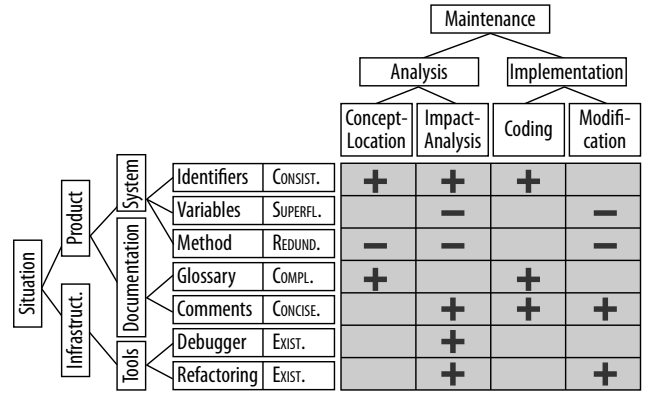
Maintenance

Analysis | Implementation

| Situation | | | | Concept-Location | Impact-Analysis | Coding | Modification |
|---|---|---|---|---|---|---|---|
| Product | System | Identifiers | CONSIST. | + | + | + | |
| | | Variables | SUPERFL. | | − | | − |
| | | Method | REDUND. | − | − | | − |
| | Documentation | Glossary | COMPL. | + | | + | |
| | | Comments | CONCISE. | | + | + | + |
| Infrastruct. | Tools | Debugger | EXIST. | | + | | |
| | | Refactoring | EXIST. | | + | | + |